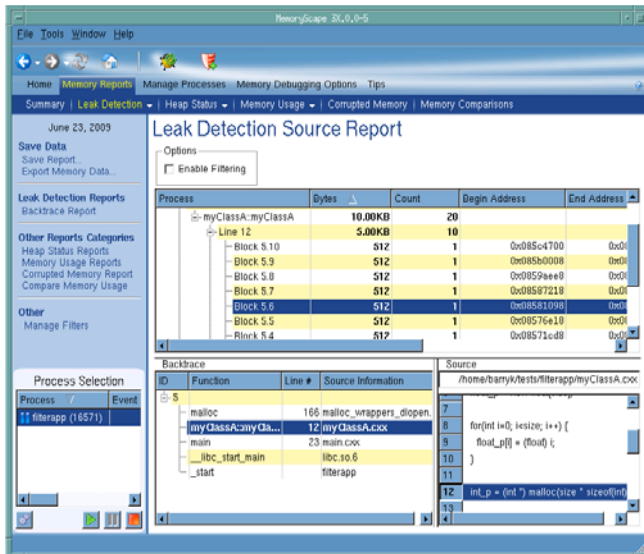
MemoryScape 3X.0.0-5

File Tools Window Help

Home Memory Reports Manage Processes Memory Debugging Options Tips

Summary | Leak Detection | Heap Status | Memory Usage | Corrupted Memory | Memory Comparisons

June 23, 2009

Save Data
Save Report...
Export Memory Data...

Leak Detection Reports
Backtrace Report

Other Reports Categories
Heap Status Reports
Memory Usage Reports
Corrupted Memory Report
Compare Memory Usage

Other
Manage Filters

Process Selection

| Process | Event |
|---|---|
| filterapp (16571) | |

Leak Detection Source Report

Options
Enable Filtering

| Process | Bytes | Count | Begin Address | End Address |
|---|---|---|---|---|
| myClassA::myClassA | 10.00KB | 20 | | |
| Line 12 | 5.00KB | 10 | | |
| Block 5.10 | 512 | 1 | 0x085c4700 | 0x0 |
| Block 5.9 | 512 | 1 | 0x085b0008 | 0x0 |
| Block 5.8 | 512 | 1 | 0x0859aee8 | 0x0 |
| Block 5.7 | 512 | 1 | 0x08587218 | 0x0 |
| Block 5.6 | 512 | 1 | 0x08581098 | 0x0 |
| Block 5.5 | 512 | 1 | 0x08576e18 | 0x0 |
| Block 5.4 | 512 | 1 | 0x08571cd8 | 0x0 |

Backtrace

| ID | Function | Line # | Source Information |
|---|---|---|---|
| 5 | | | |
| | malloc | 166 | malloc_wrappers_dlopen. |
| | myClassA::myCla... | 12 | myClassA.cxx |
| | main | 23 | main.cxx |
| | __libc_start_main | | libc.so.6 |
| | _start | | filterapp |

Source
/home/barryk/tests/filterapp/myClassA.cxx

7
8 for(int i=0; i<size; i++) {
9 float_p[i] = (float) i;
10 }
11
12 int_p = (int *) malloc(size * sizeof(int)
13